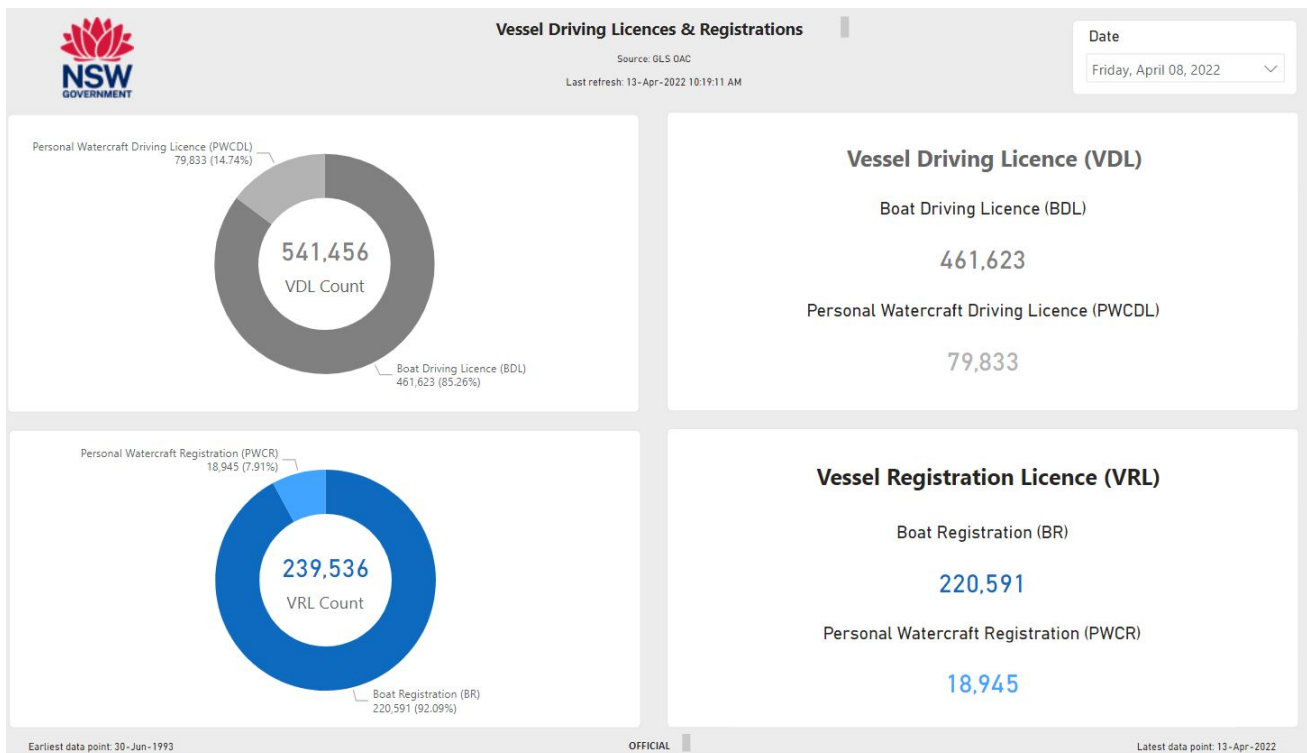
NSW GOVERNMENT

Vessel Driving Licences & Registrations

Source: GLS OAC

Last refresh: 13-Apr-2022 10:19:11 AM

Date

Friday, April 08, 2022

Personal Watercraft Driving Licence (PWCDL)
79,833 (14.74%)

541,456
VDL Count

Boat Driving Licence (BDL)
461,623 (85.26%)

Vessel Driving Licence (VDL)

Boat Driving Licence (BDL)

461,623

Personal Watercraft Driving Licence (PWCDL)

79,833

Personal Watercraft Registration (PWCR)
18,945 (7.91%)

239,536
VRL Count

Boat Registration (BR)
220,591 (92.09%)

Vessel Registration Licence (VRL)

Boat Registration (BR)

220,591

Personal Watercraft Registration (PWCR)

18,945

Earliest data point: 30-Jun-1993

OFFICIAL

Latest data point: 13-Apr-2022